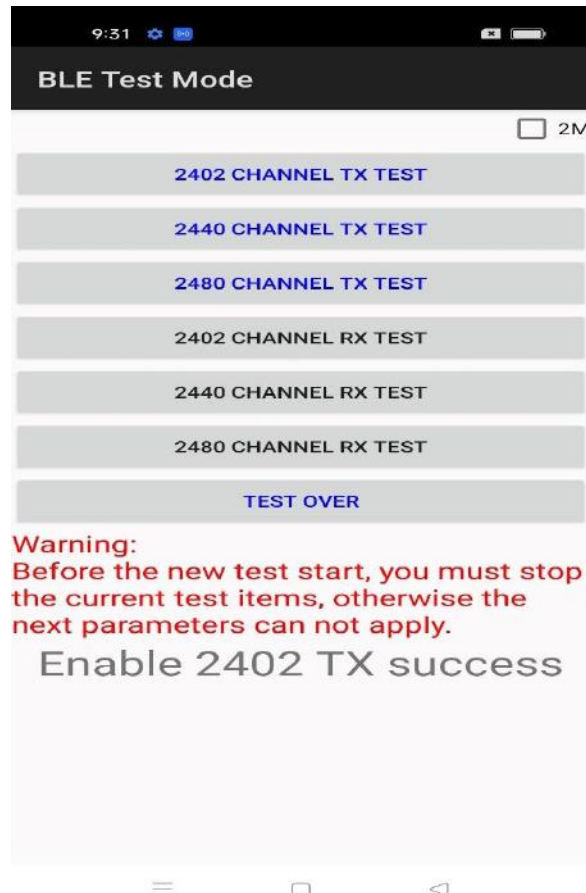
9:31

BLE Test Mode

2M

2402 CHANNEL TX TEST

2440 CHANNEL TX TEST

2480 CHANNEL TX TEST

2402 CHANNEL RX TEST

2440 CHANNEL RX TEST

2480 CHANNEL RX TEST

TEST OVER

Warning:
Before the new test start, you must stop the current test items, otherwise the next parameters can not apply.

Enable 2402 TX success